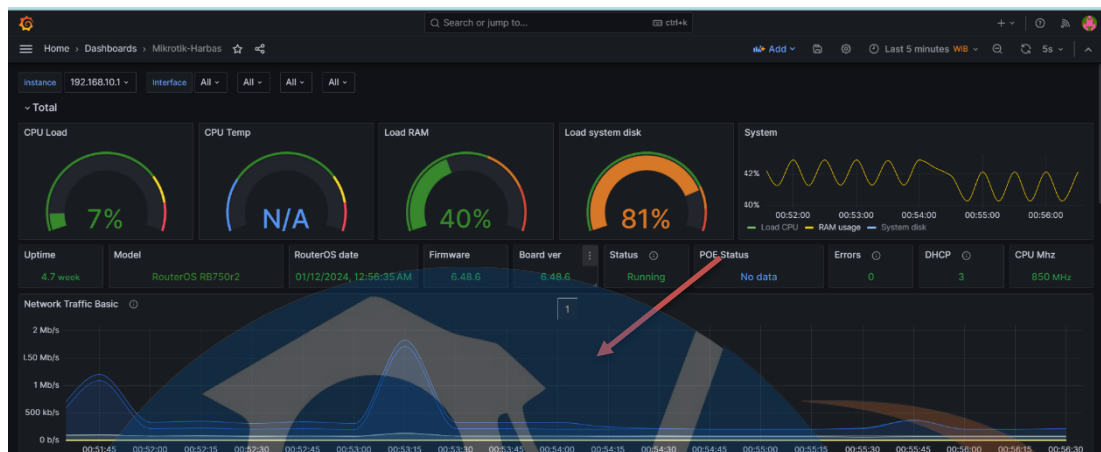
Search or jump to... ctrl+k

Home › Dashboards › Mikrotik-Harbas

Add Last 5 minutes WIB 5s

instance 192.168.10.1 interface All All All All

Total

CPU Load
7%

CPU Temp
N/A

Load RAM
40%

Load system disk
81%

System
42%
40%
00:52:00 00:53:00 00:54:00 00:55:00 00:56:00
Load CPU RAM usage System disk

| Uptime | Model | RouterOS date | Firmware | Board ver | Status | POE Status | Errors | DHCP | CPU Mhz |
|---|---|---|---|---|---|---|---|---|---|
| 4.7 week | RouterOS RB750r2 | 01/12/2024, 12:56:35 AM | 6.48.6 | 6.48.6 | Running | No data | 0 | 3 | 850 MHz |

Network Traffic Basic
1
2 Mb/s
1.50 Mb/s
1 Mb/s
500 kb/s
0 b/s
00:51:45 00:52:00 00:52:15 00:52:30 00:52:45 00:53:00 00:53:15 00:53:30 00:53:45 00:54:00 00:54:15 00:54:30 00:54:45 00:55:00 00:55:15 00:55:30 00:55:45 00:56:00 00:56:15 00:56:30